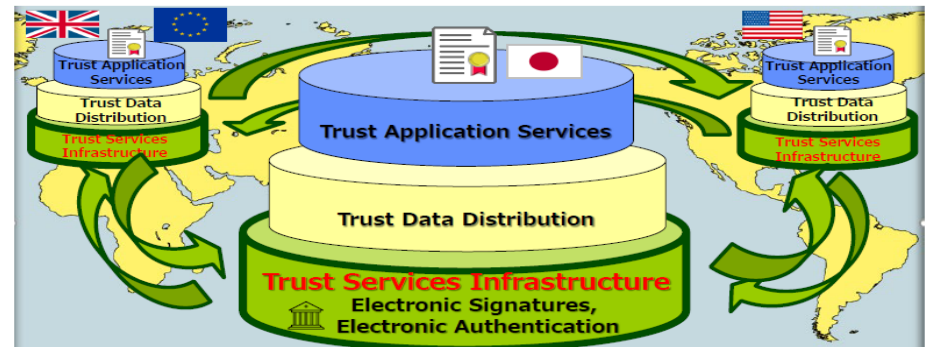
Trust Application Services
Trust Data Distribution
Trust Services Infrastructure

Trust Application Services
Trust Data Distribution
Trust Services Infrastructure
Electronic Signatures, Electronic Authentication

Trust Application Services
Trust Data Distribution
Trust Services Infrastructure